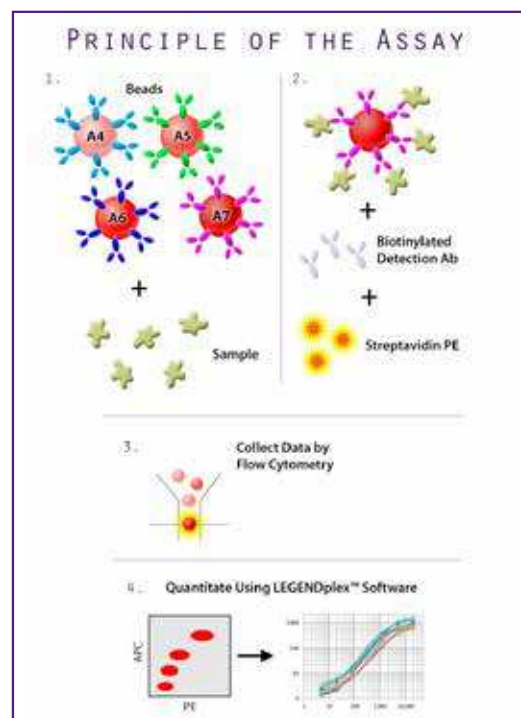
PRINCIPLE OF THE ASSAY

1.

Beads

A4

A5

A6

A7

+

Sample

2.

+

Biotinylated Detection Ab

+

Streptavidin PE

3.

Collect Data by Flow Cytometry

4.

Quantitate Using LEGENDplex™ Software

APC

PE